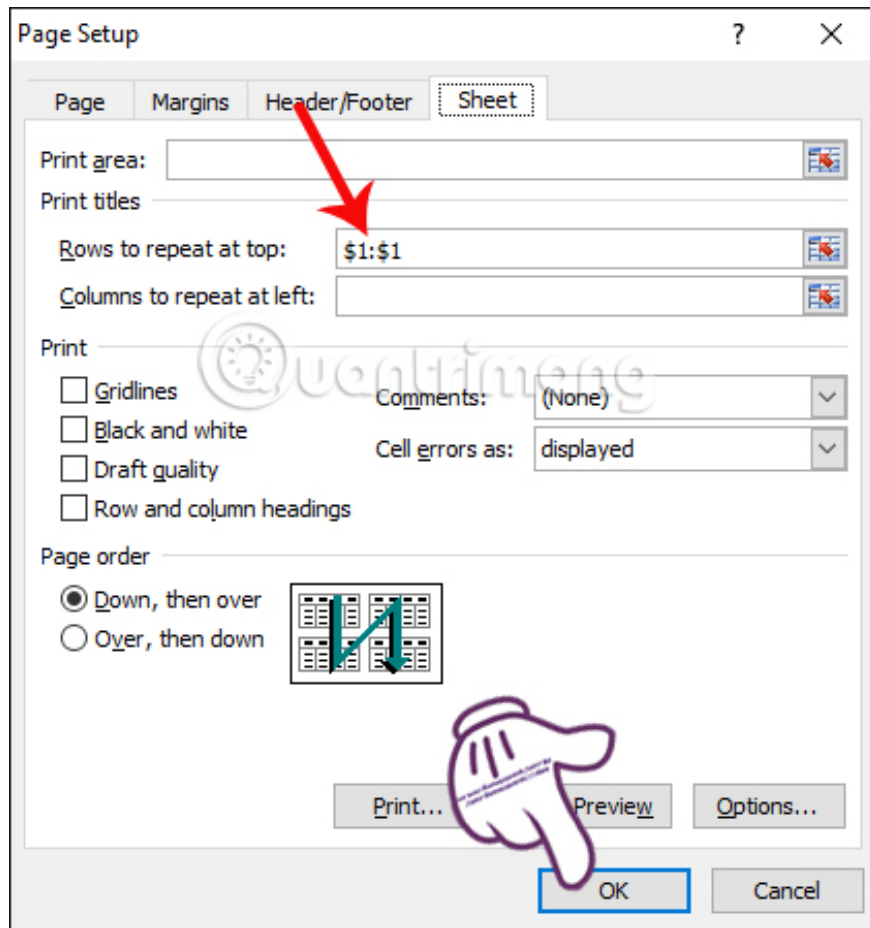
Page Setup

?

Page

Margins

Header/Footer

Sheet

Print area:

Print titles

Rows to repeat at top: $1:$1

Columns to repeat at left:

Print

Gridlines

Black and white

Draft quality

Row and column headings

Comments: (None)

Cell errors as: displayed

Page order

Down, then over

Over, then down

Quantrimang

Print...

Preview

Options...

OK

Cancel